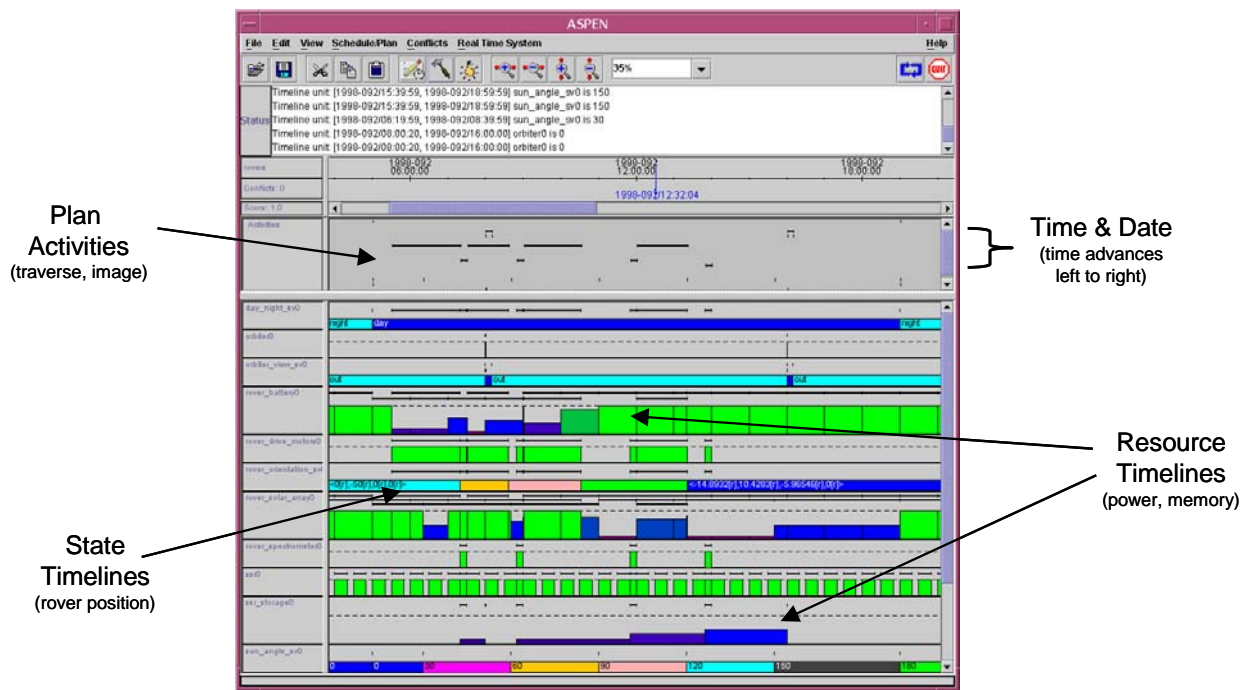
ASPEN

File Edit View Schedule/Plan Conflicts Real Time System Help

35%

Status
Timeline unit: [1998-092/15:39:59, 1998-092/18:59:59] sun_angle_sv0 is 150
Timeline unit: [1998-092/15:39:59, 1998-092/18:59:59] sun_angle_sv0 is 150
Timeline unit: [1998-092/06:19:59, 1998-092/08:39:59] sun_angle_sv0 is 30
Timeline unit: [1998-092/08:00:20, 1998-092/16:00:00] orbiter0 is 0
Timeline unit: [1998-092/00:00:20, 1998-092/16:00:00] orbiter0 is 0

1998-092 06:00:00
1998-092 12:00:00
1998-092 18:00:00
Conflicts: 0
1998-092/12:32:04
Score: 1.0

Activities

Plan Activities (traverse, image)

Time & Date (time advances left to right)

day_night_sv0
night day night
orbiter0
orbiter_view_sv0
out out out
rover_battery0
rover_drive_motor0
rover_orientation_sv
<-14.0932[r],10.4283[r],-5.96546[r],0[r]>
rover_solar_array0
rover_spectrometer0
sv0
sv_storage0
sun_angle_sv0
0 0 30 60 90 120 150 180

Resource Timelines (power, memory)

State Timelines (rover position)